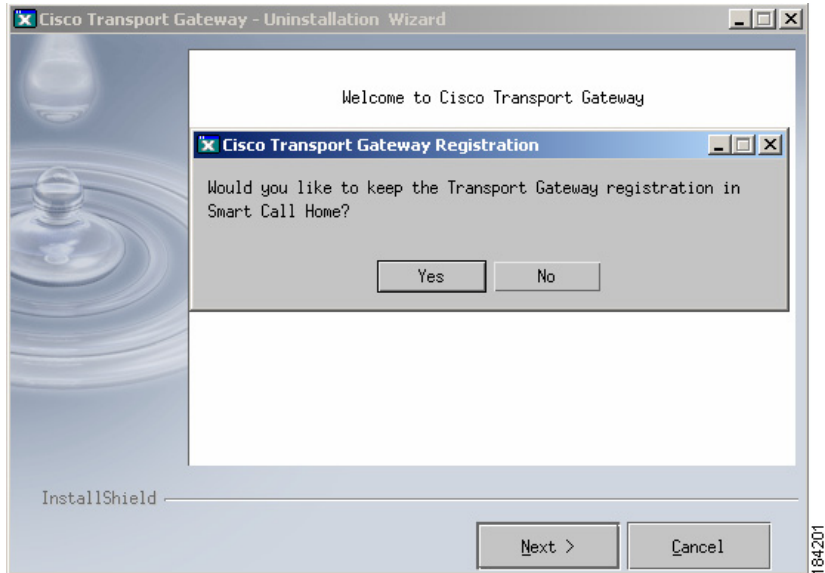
Cisco Transport Gateway - Uninstallation Wizard

Welcome to Cisco Transport Gateway

Cisco Transport Gateway Registration

Would you like to keep the Transport Gateway registration in Smart Call Home?

Yes

No

InstallShield

Next >

Cancel

184201